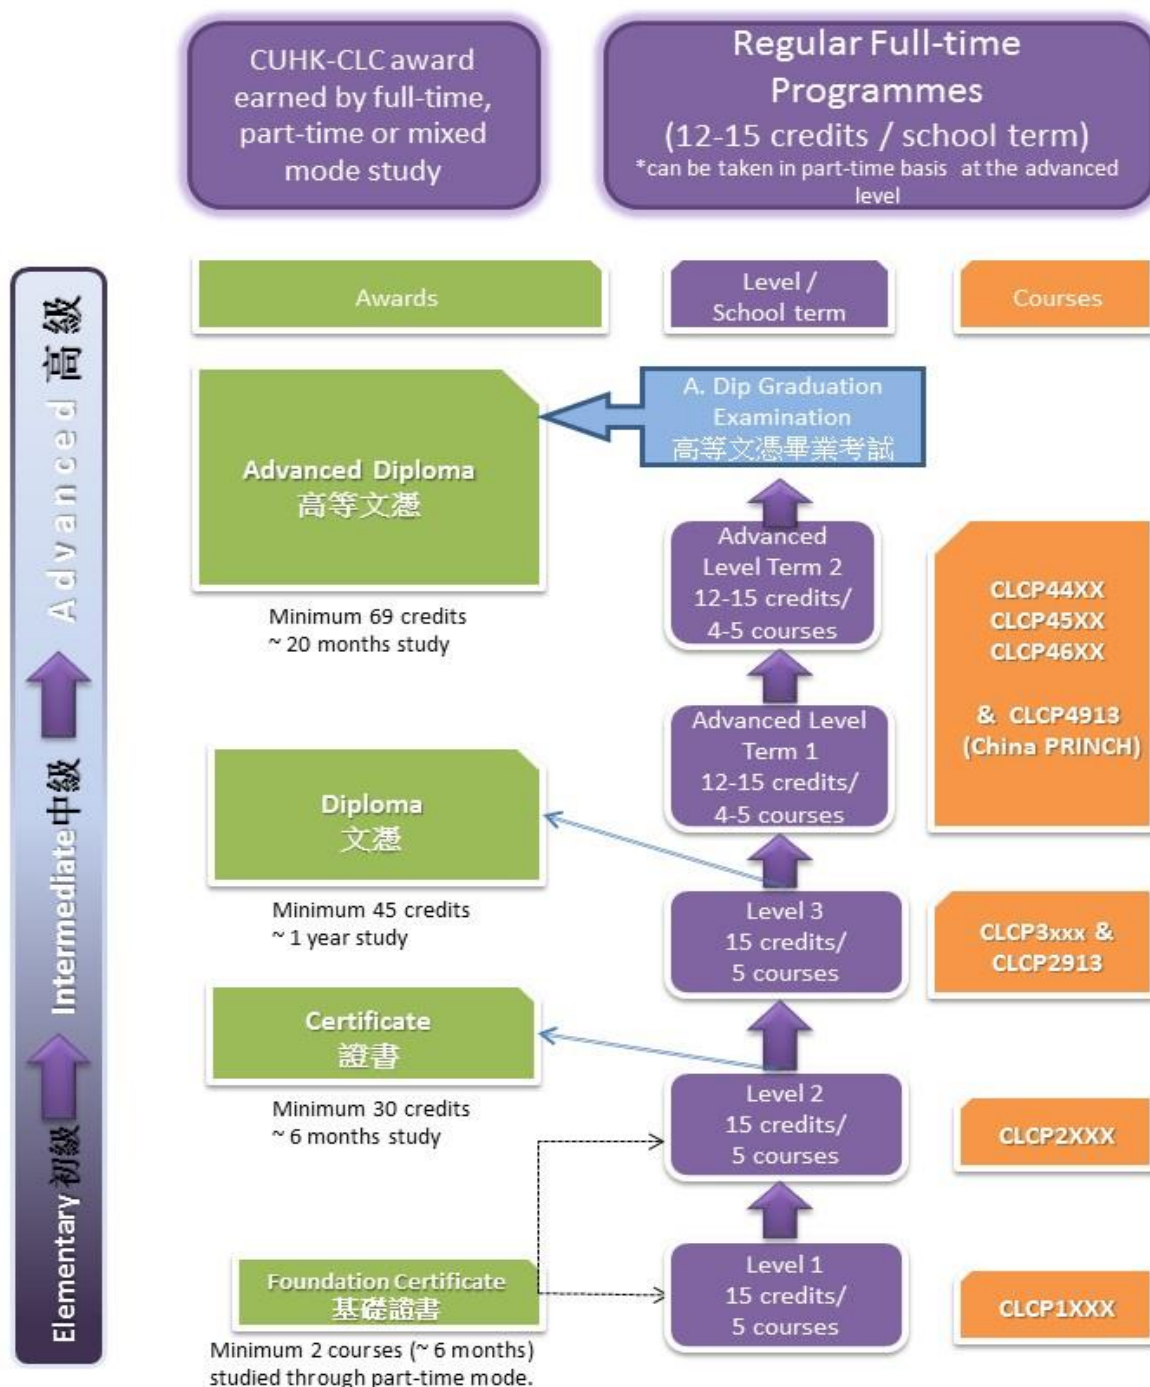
CUHK-CLC award earned by full-time, part-time or mixed mode study

Regular Full-time Programmes
(12-15 credits / school term)
*can be taken in part-time basis at the advanced level

Advanced 高級

Intermediate 中級

Elementary 初級

Awards

Level / School term

Courses

Advanced Diploma
高等文憑

Minimum 69 credits
~ 20 months study

A. Dip Graduation Examination
高等文憑畢業考試

Advanced Level Term 2
12-15 credits/
4-5 courses

CLCP44XX
CLCP45XX
CLCP46XX

& CLCP4913
(China PRINCH)

Advanced Level Term 1
12-15 credits/
4-5 courses

Diploma
文憑

Minimum 45 credits
~ 1 year study

Level 3
15 credits/
5 courses

CLCP3xxx & CLCP2913

Certificate
證書

Minimum 30 credits
~ 6 months study

Level 2
15 credits/
5 courses

CLCP2XXX

Foundation Certificate
基礎證書

Minimum 2 courses (~ 6 months) studied through part-time mode.

Level 1
15 credits/
5 courses

CLCP1XXX